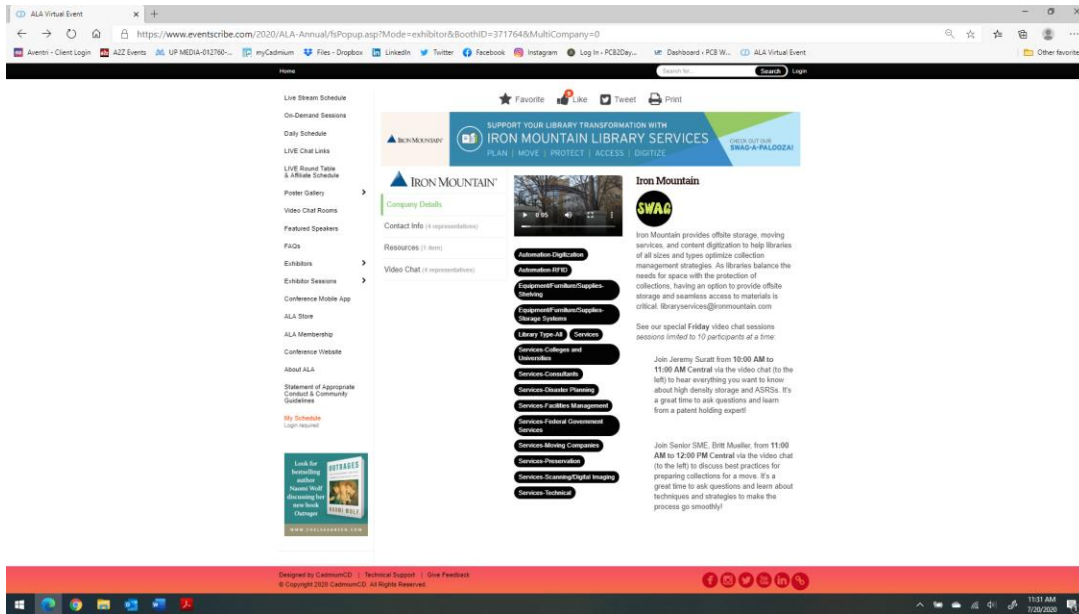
ALA Virtual Event

https://www.eventscribe.com/2020/ALA-Annual/fsPopup.asp?Mode=exhibitor&BoothID=371764&MultiCompany=0

Aventri - Client Login | A2Z Events | UP MEDIA-012760-... | myCadmium | Files - Dropbox | LinkedIn | Twitter | Facebook | Instagram | Log In - PCB2Day... | Dashboard - PCB W... | ALA Virtual Event | Other favorites

Home

Search | Login

Live Stream Schedule
On-Demand Sessions
Daily Schedule
LIVE Chat Links
LIVE Round Table & Affiliate Schedule
Poster Gallery
Video Chat Rooms
Featured Speakers
FAQs
Exhibitors
Exhibitor Sessions
Conference Mobile App
ALA Store
ALA Membership
Conference Website
About ALA
Statement of Appropriate Conduct & Community Guidelines
My Schedule
Login required

Look for bestselling author Naomi Wolf discussing her new book Outrages

OUTRAGES
NAOMI WOLF

Favorite | Like | Tweet | Print

IRON MOUNTAIN

SUPPORT YOUR LIBRARY TRANSFORMATION WITH
IRON MOUNTAIN LIBRARY SERVICES
PLAN | MOVE | PROTECT | ACCESS | DIGITIZE
CHECK OUT OUR SWAG-A-PALOOZA!

IRON MOUNTAIN

Company Details
Contact Info (4 representatives)
Resources (1 item)
Video Chat (4 representatives)

8:05

Automation-Digitization
Automation-RFID
Equipment/Furniture/Supplies-Shelving
Equipment/Furniture/Supplies-Storage Systems
Library Type-All
Services
Services-Colleges and Universities
Services-Consultants
Services-Disaster Planning
Services-Facilities Management
Services-Federal Government Services
Services-Moving Companies
Services-Preservation
Services-Scanning/Digital Imaging
Services-Technical

Iron Mountain

SWAG

Iron Mountain provides offsite storage, moving services, and content digitization to help libraries of all sizes and types optimize collection management strategies. As libraries balance the needs for space with the protection of collections, having an option to provide offsite storage and seamless access to materials is critical. libraryservices@ironmountain.com

See our special Friday video chat sessions sessions limited to 10 participants at a time:

Join Jeremy Suratt from 10:00 AM to 11:00 AM Central via the video chat (to the left) to hear everything you want to know about high density storage and ASRSs. It's a great time to ask questions and learn from a patent holding expert!

Join Senior SME, Britt Mueller, from 11:00 AM to 12:00 PM Central via the video chat (to the left) to discuss best practices for preparing collections for a move. It's a great time to ask questions and learn about techniques and strategies to make the process go smoothly!

Designed by CadmiumCD | Technical Support | Give Feedback
© Copyright 2020 CadmiumCD. All Rights Reserved.

11:31 AM
7/20/2020